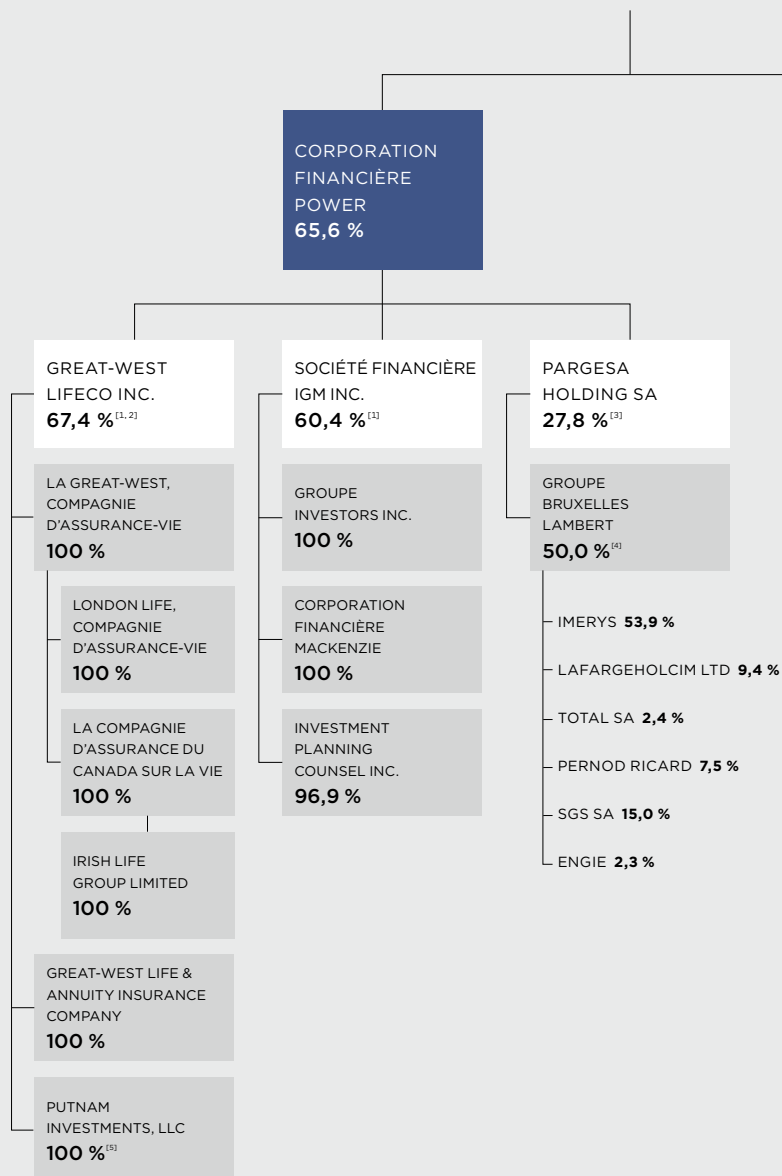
CORPORATION FINANCIÈRE POWER
65,6 %

GREAT-WEST LIFECO INC.
67,4 %$^{[1, 2]}$

SOCIÉTÉ FINANCIÈRE IGM INC.
60,4 %$^{[1]}$

PARGESA HOLDING SA
27,8 %$^{[3]}$

LA GREAT-WEST, COMPAGNIE D'ASSURANCE-VIE
100 %

LONDON LIFE, COMPAGNIE D'ASSURANCE-VIE
100 %

LA COMPAGNIE D'ASSURANCE DU CANADA SUR LA VIE
100 %

IRISH LIFE GROUP LIMITED
100 %

GREAT-WEST LIFE & ANNUITY INSURANCE COMPANY
100 %

PUTNAM INVESTMENTS, LLC
100 %$^{[5]}$

GROUPE INVESTORS INC.
100 %

CORPORATION FINANCIÈRE MACKENZIE
100 %

INVESTMENT PLANNING COUNSEL INC.
96,9 %

GROUPE BRUXELLES LAMBERT
50,0 %$^{[4]}$

IMERYS 53,9 %
LAFARGEHOLCIM LTD 9,4 %
TOTAL SA 2,4 %
PERNOD RICARD 7,5 %
SGS SA 15,0 %
ENGIE 2,3 %